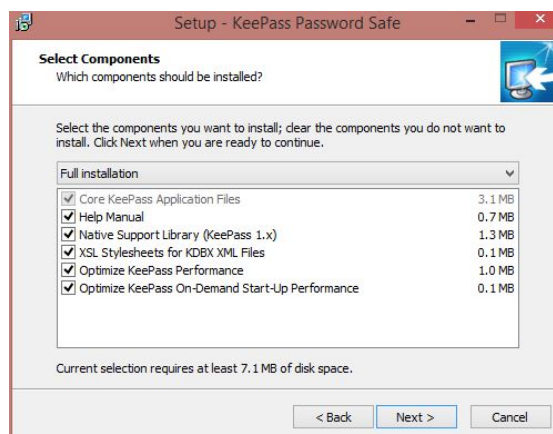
Setup - KeePass Password Safe

Select Components
Which components should be installed?

Select the components you want to install; clear the components you do not want to install. Click Next when you are ready to continue.

Full installation

| | |
|---|---|
| Core KeePass Application Files | 3.1 MB |
| Help Manual | 0.7 MB |
| Native Support Library (KeePass 1.x) | 1.3 MB |
| XSL Stylesheets for KDBX XML Files | 0.1 MB |
| Optimize KeePass Performance | 1.0 MB |
| Optimize KeePass On-Demand Start-Up Performance | 0.1 MB |

Current selection requires at least 7.1 MB of disk space.

< Back Next > Cancel